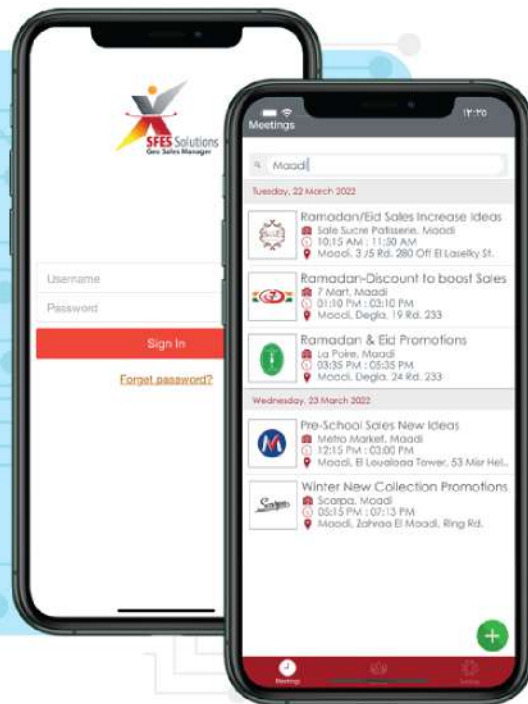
SFES Solutions
Geo Sales Manager

Username
Password
Sign In
Forget password?

Meetings
١٢:٣٥

Maadi

Tuesday, 22 March 2022

Ramadan/Eid Sales Increase Ideas
Sale Sucre Patisserie, Maadi
10:15 AM : 11:50 AM
Maadi, 3 /5 Rd. 280 Off El Laselky St.

Ramadan-Discount to boost Sales
7 Mart, Maadi
01:10 PM : 03:10 PM
Maadi, Degla, 19 Rd. 233

Ramadan & Eid Promotions
La Poire, Maadi
03:35 PM : 05:35 PM
Maadi, Degla, 24 Rd. 233

Wednesday, 23 March 2022

Pre-School Sales New Ideas
Metro Market, Maadi
12:15 PM : 03:00 PM
Maadi, El Loualoaa Tower, 53 Misr Hel...

Winter New Collection Promotions
Scarpa, Maadi
05:15 PM : 07:13 PM
Maadi, Zahraa El Maadi, Ring Rd.

Meetings
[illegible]
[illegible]